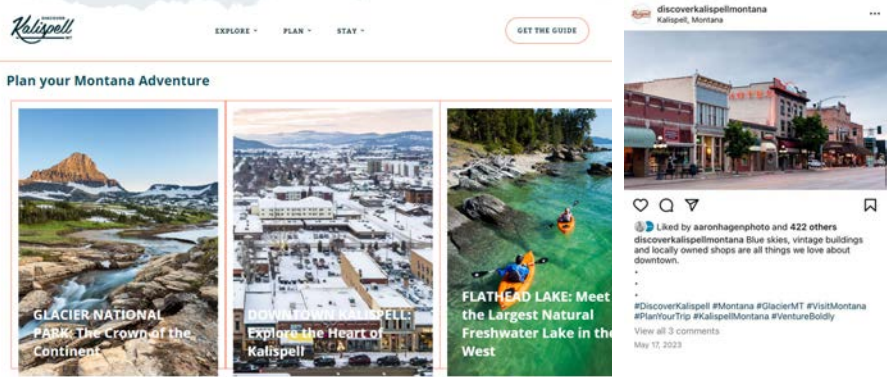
DISCOVER Kalispell MT

EXPLORE PLAN STAY

GET THE GUIDE

Plan your Montana Adventure

GLACIER NATIONAL PARK: The Crown of the Continent

DOWNTOWN KALISPELL: Explore the Heart of Kalispell

FLATHEAD LAKE: Meet the Largest Natural Freshwater Lake in the West

discoverkalispellmontana
Kalispell, Montana

Liked by aaronhagenphoto and 422 others

discoverkalispellmontana Blue skies, vintage buildings and locally owned shops are all things we love about downtown.
.
.
.
#DiscoverKalispell #Montana #GlacierMT #VisitMontana #PlanYourTrip #KalispellMontana #VentureBoldly

View all 3 comments

May 17, 2023